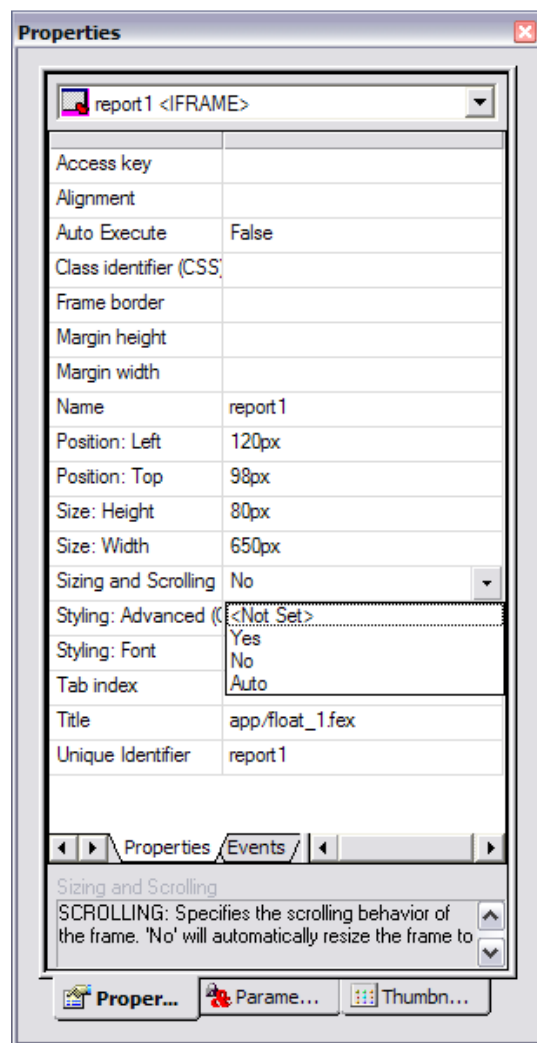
Properties

report1 <IFRAME>

| | |
|---|---|
| Access key | |
| Alignment | |
| Auto Execute | False |
| Class identifier (CSS | |
| Frame border | |
| Margin height | |
| Margin width | |
| Name | report1 |
| Position: Left | 120px |
| Position: Top | 98px |
| Size: Height | 80px |
| Size: Width | 650px |
| Sizing and Scrolling | No |
| Styling: Advanced (C | <Not Set> |
| Styling: Font | Yes |
| Tab index | No |
| | Auto |
| Title | app/float_1.fex |
| Unique Identifier | report1 |

Properties Events

Sizing and Scrolling
SCROLLING: Specifies the scrolling behavior of the frame. 'No' will automatically resize the frame to

Proper... Parame... Thumbn...